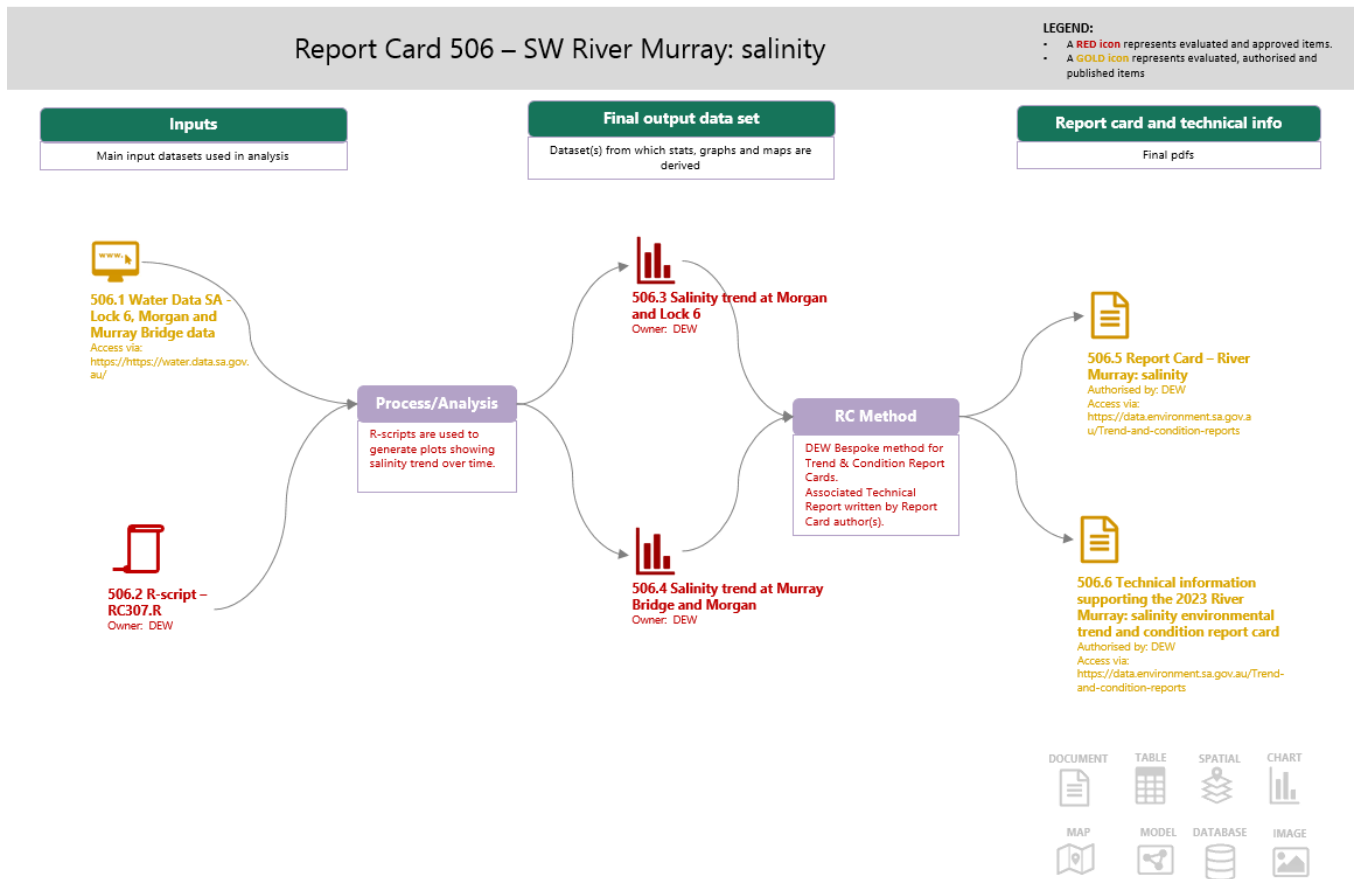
Report Card 506 – SW River Murray: salinity

LEGEND:
- A RED icon represents evaluated and approved items.
- A GOLD icon represents evaluated, authorised and published items

Inputs
Main input datasets used in analysis

Final output data set
Dataset(s) from which stats, graphs and maps are derived

Report card and technical info
Final pdfs

www

506.1 Water Data SA - Lock 6, Morgan and Murray Bridge data
Access via: https://https://water.data.sa.gov.au/

506.2 R-script – RC307.R
Owner: DEW

Process/Analysis
R-scripts are used to generate plots showing salinity trend over time.

506.3 Salinity trend at Morgan and Lock 6
Owner: DEW

506.4 Salinity trend at Murray Bridge and Morgan
Owner: DEW

RC Method
DEW Bespoke method for Trend & Condition Report Cards.
Associated Technical Report written by Report Card author(s).

506.5 Report Card – River Murray: salinity
Authorised by: DEW
Access via: https://data.environment.sa.gov.au/Trend-and-condition-reports

506.6 Technical information supporting the 2023 River Murray: salinity environmental trend and condition report card
Authorised by: DEW
Access via: https://data.environment.sa.gov.au/Trend-and-condition-reports

DOCUMENT TABLE SPATIAL CHART
MAP MODEL DATABASE IMAGE